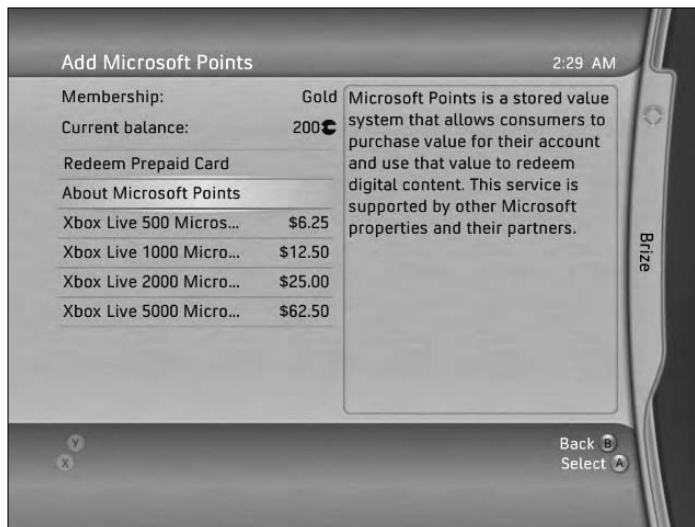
Add Microsoft Points

2:29 AM

Membership: Gold

Current balance: 200

Redeem Prepaid Card

About Microsoft Points

Xbox Live 500 Micros... $6.25

Xbox Live 1000 Micro... $12.50

Xbox Live 2000 Micro... $25.00

Xbox Live 5000 Micro... $62.50

Microsoft Points is a stored value system that allows consumers to purchase value for their account and use that value to redeem digital content. This service is supported by other Microsoft properties and their partners.

Brize

Y

X

Back B

Select A